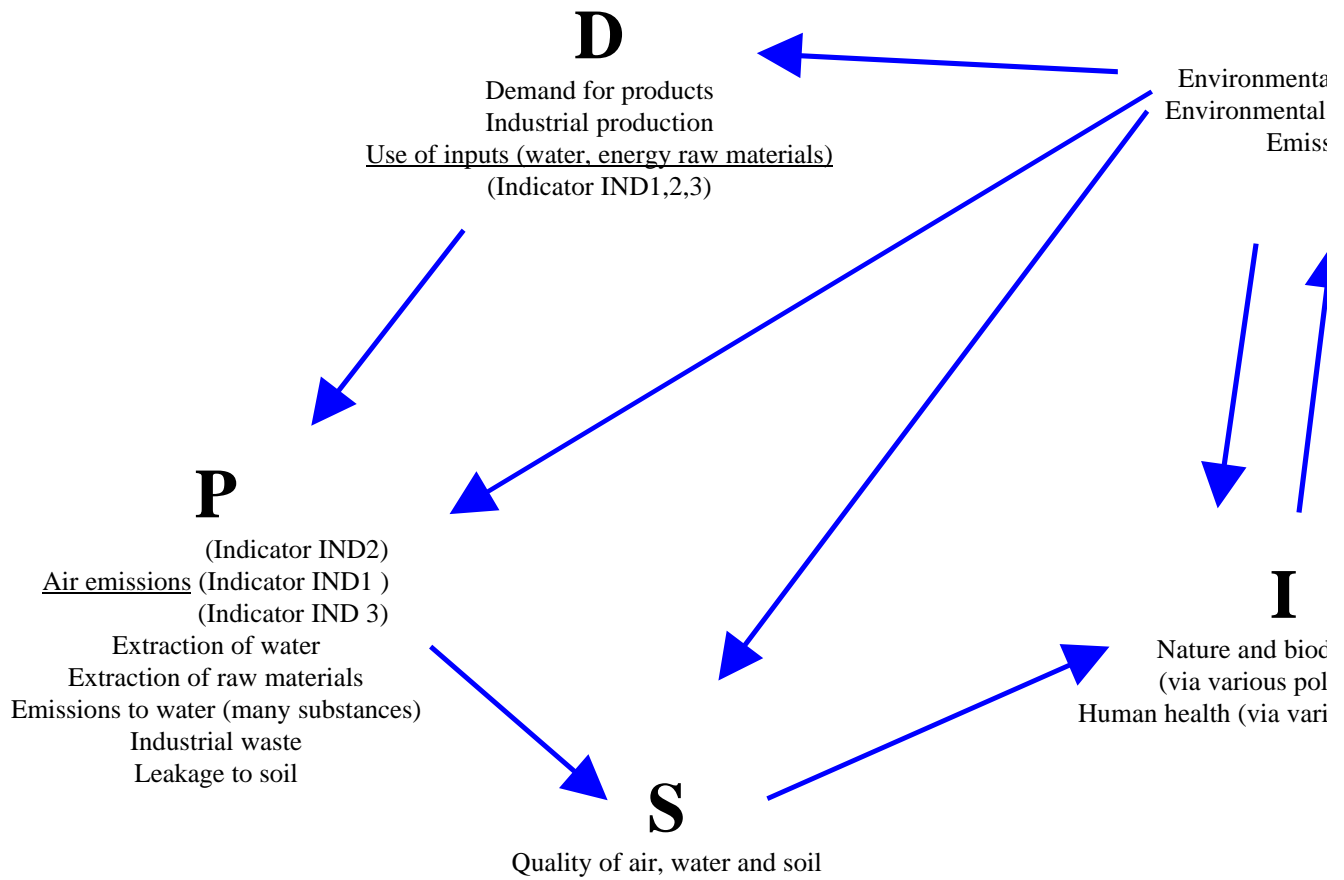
D

Demand for products
Industrial production
Use of inputs (water, energy raw materials)
(Indicator IND1,2,3)

Environmenta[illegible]
Environmental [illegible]
Emis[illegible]

P

(Indicator IND2)
Air emissions (Indicator IND1 )
(Indicator IND 3)
Extraction of water
Extraction of raw materials
Emissions to water (many substances)
Industrial waste
Leakage to soil

I

Nature and biod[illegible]
(via various pol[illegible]
Human health (via vari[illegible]

S

Quality of air, water and soil